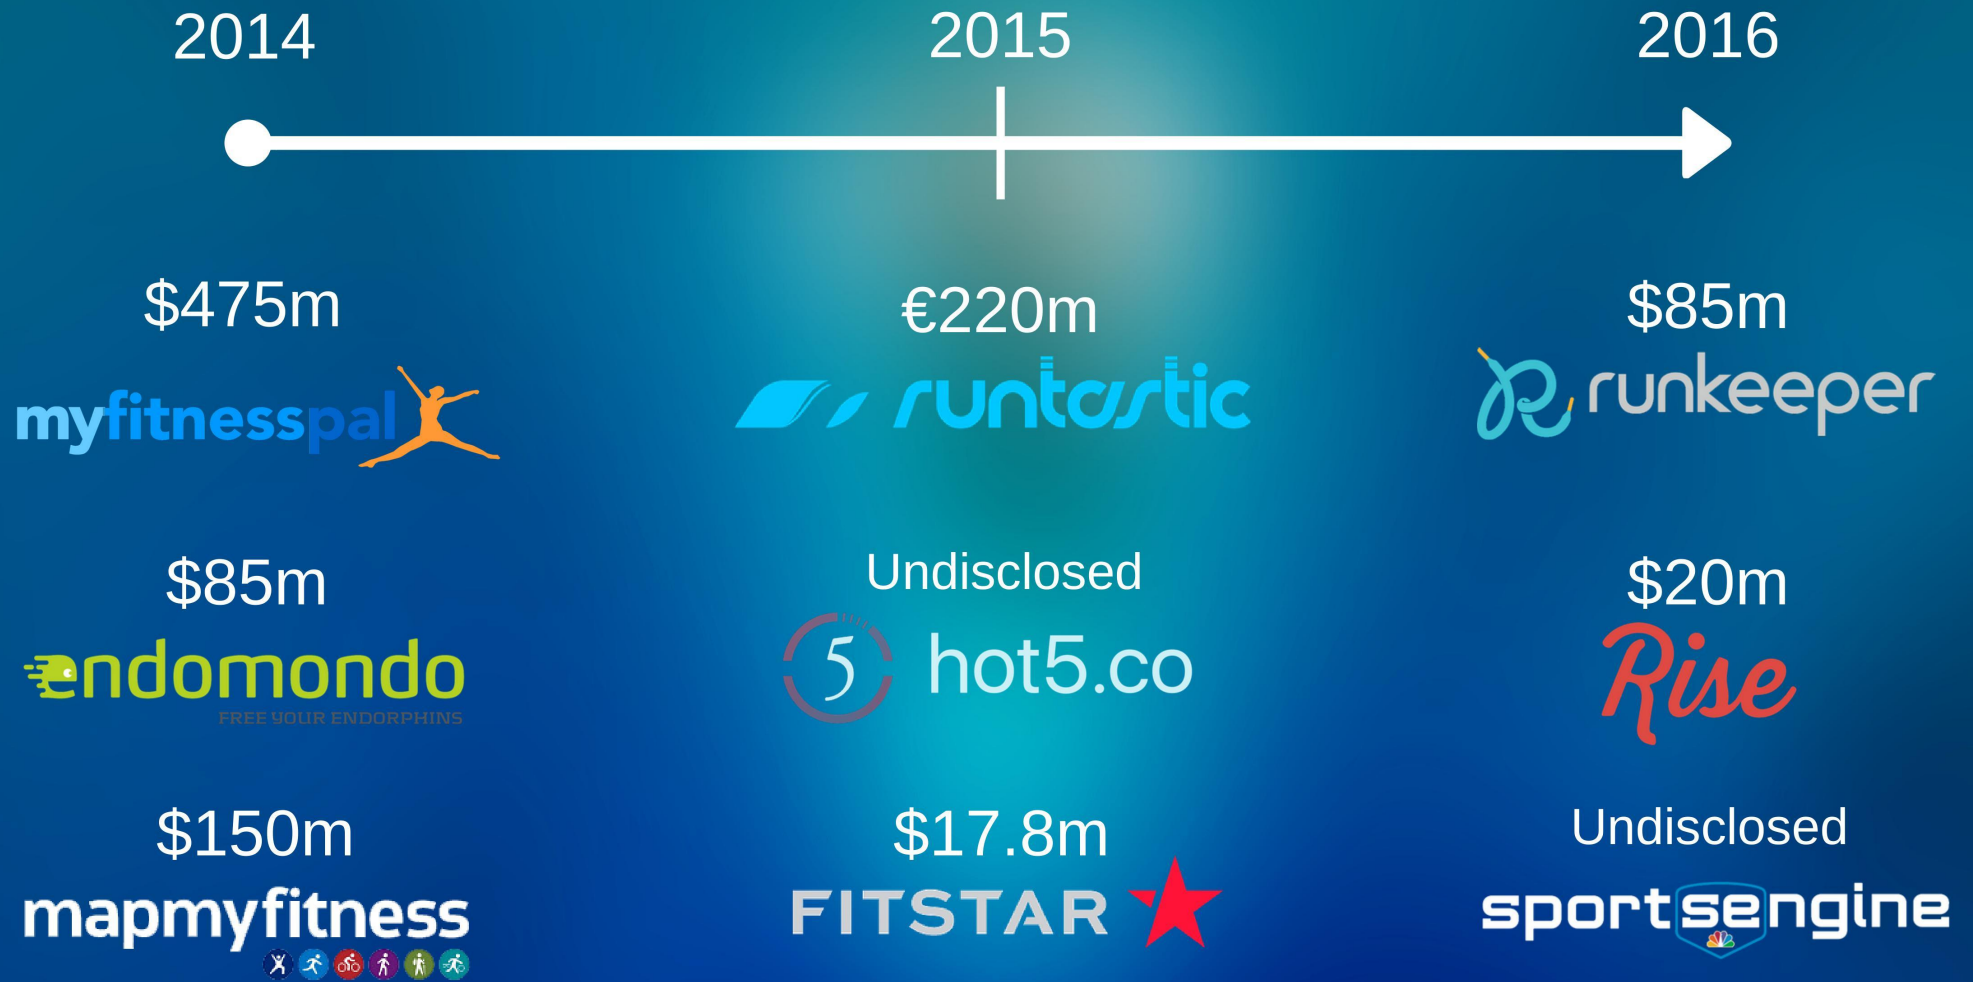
2014

2015

2016

$475m
myfitnesspal

€220m
runtastic

$85m
runkeeper

$85m
endomondo
FREE YOUR ENDORPHINS

Undisclosed
5 hot5.co

$20m
Rise

$150m
mapmyfitness

$17.8m
FITSTAR

Undisclosed
sportsengine